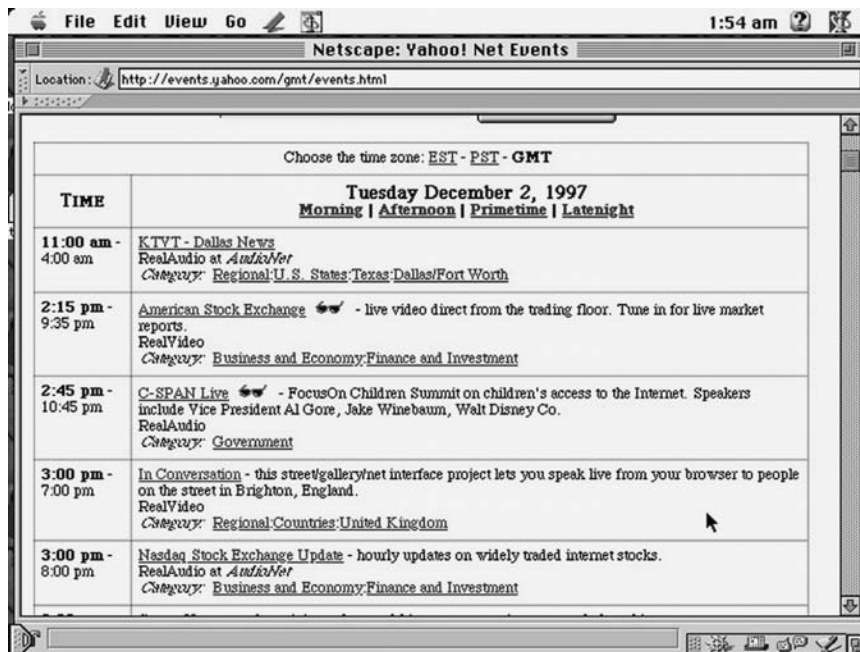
File Edit View Go 1:54 am

Netscape: Yahoo! Net Events

Location: http://events.yahoo.com/gmt/events.html

Choose the time zone: EST - PST - GMT

| TIME | Tuesday December 2, 1997 Morning \| Afternoon \| Primetime \| Latenight |
|---|---|
| 11:00 am - 4:00 am | KTVT - Dallas News RealAudio at AudioNet Category: Regional:U.S. States:Texas:Dallas/Fort Worth |
| 2:15 pm - 9:35 pm | American Stock Exchange - live video direct from the trading floor. Tune in for live market reports. RealVideo Category: Business and Economy:Finance and Investment |
| 2:45 pm - 10:45 pm | C-SPAN Live - FocusOn Children Summit on children's access to the Internet. Speakers include Vice President Al Gore, Jake Winebaum, Walt Disney Co. RealAudio Category: Government |
| 3:00 pm - 7:00 pm | In Conversation - this street/gallery/net interface project lets you speak live from your browser to people on the street in Brighton, England. RealVideo Category: Regional:Countries:United Kingdom |
| 3:00 pm - 8:00 pm | Nasdaq Stock Exchange Update - hourly updates on widely traded internet stocks. RealAudio at AudioNet Category: Business and Economy:Finance and Investment |
| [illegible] | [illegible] |